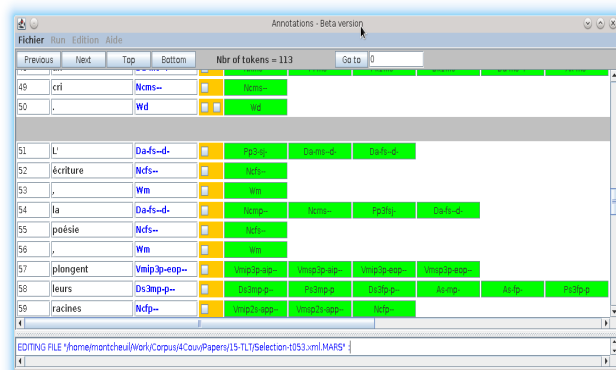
Annotations - Beta version

Fichier Run Edition Aide

Previous Next Top Bottom Nbr of tokens = 113 Go to 0

| 49 | cri | Ncms-- | Ncms-- | | | | | |
|---|---|---|---|---|---|---|---|---|
| 50 | . | Wd | Wd | | | | | |
| 51 | L' | Da-fs--d- | Pp3-sj- | Da-ms--d- | Da-fs--d- | | | |
| 52 | écriture | Ncfs-- | Ncfs-- | | | | | |
| 53 | , | Wm | Wm | | | | | |
| 54 | la | Da-fs--d- | Ncmp-- | Ncms-- | Pp3fsj- | Da-fs--d- | | |
| 55 | poésie | Ncfs-- | Ncfs-- | | | | | |
| 56 | , | Wm | Wm | | | | | |
| 57 | plongent | Vmip3p-eop-- | Vmip3p-aip-- | Vmsp3p-aip-- | Vmip3p-eop-- | Vmsp3p-eop-- | | |
| 58 | leurs | Ds3mp-p-- | Ds3mp-p-- | Ps3mp-p- | Ds3fp-p-- | As-mp- | As-fp- | Ps3fp-p |
| 59 | racines | Ncfp-- | Vmip2s-app-- | Vmsp2s-app-- | Ncfp-- | | | |

EDITING FILE "/home/montcheuil/Work/Corpus/4Couv/Papers/15-TLT/Selection-t053.xml.MARS"